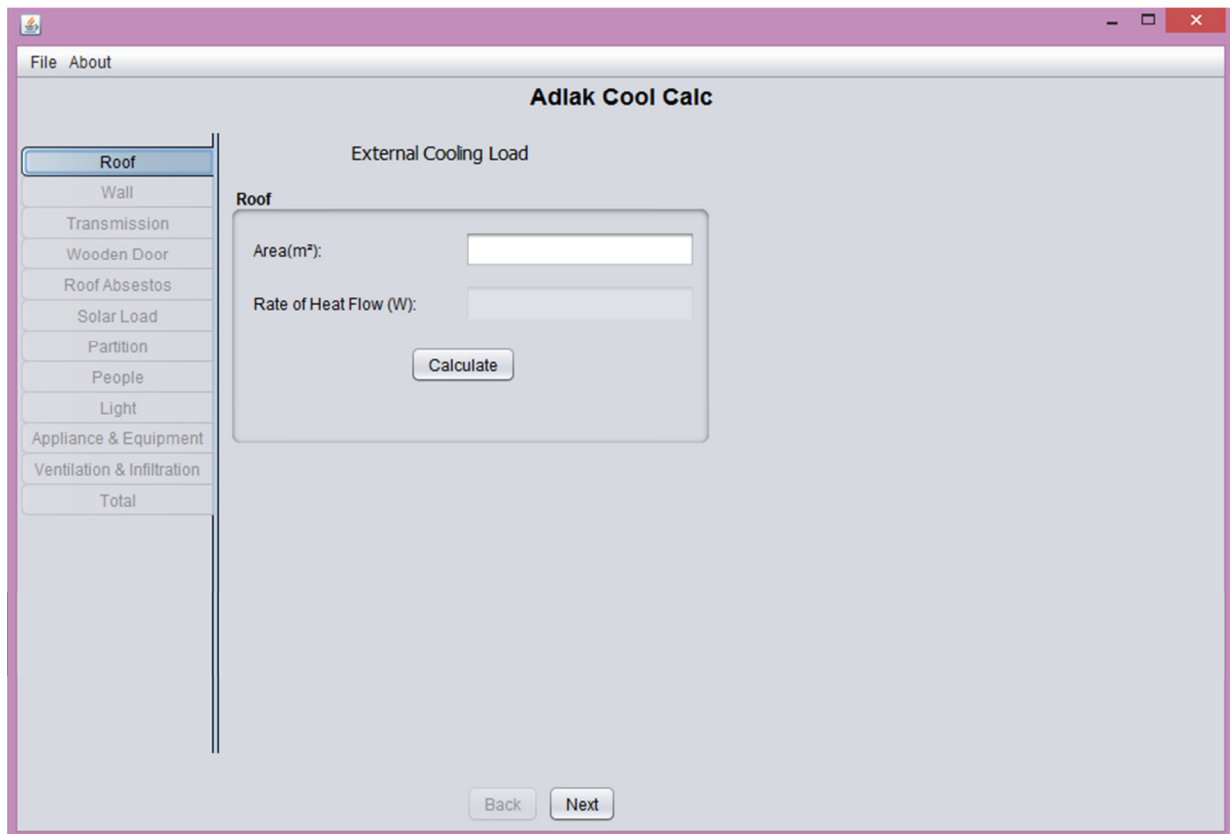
File About

Adlak Cool Calc

Roof
Wall
Transmission
Wooden Door
Roof Absestos
Solar Load
Partition
People
Light
Appliance & Equipment
Ventilation & Infiltration
Total

External Cooling Load

Roof

Area($m^2$):

Rate of Heat Flow (W):

Calculate

Back Next